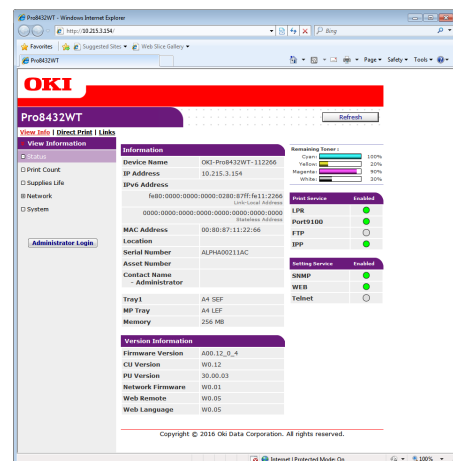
Pro8432WT - Windows Internet Explorer

http://10.215.3.154/

Bing

Favorites | Suggested Sites ▾ | Web Slice Gallery ▾

Pro8432WT

Page ▾ Safety ▾ Tools ▾

OKI

Pro8432WT

Refresh

View Info | Direct Print | Links

View Information

Status

Print Count

Supplies Life

Network

System

Administrator Login

Information

| | |
|---|---|
| Device Name | OKI-Pro8432WT-112266 |
| IP Address | 10.215.3.154 |
| IPv6 Address | |
| | fe80:0000:0000:0000:0280:87ff:fe11:2266 Link-Local Address |
| | 0000:0000:0000:0000:0000:0000:0000:0000 Stateless Address |
| MAC Address | 00:80:87:11:22:66 |
| Location | |
| Serial Number | ALPHA00211AC |
| Asset Number | |
| Contact Name - Administrator | |
| Tray1 | A4 SEF |
| MP Tray | A4 LEF |
| Memory | 256 MB |

Remaining Toner :

| | |
|---|---|
| Cyan: | 100% |
| Yellow: | 20% |
| Magenta: | 90% |
| White: | 30% |

| Print Service | Enabled |
|---|---|
| LPR | |
| Port9100 | |
| FTP | |
| IPP | |

| Setting Service | Enabled |
|---|---|
| SNMP | |
| WEB | |
| Telnet | |

Version Information

| | |
|---|---|
| Firmware Version | A00.12_0_4 |
| CU Version | W0.12 |
| PU Version | 30.00.03 |
| Network Firmware | W0.01 |
| Web Remote | W0.05 |
| Web Language | W0.05 |

Copyright © 2016 Oki Data Corporation. All rights reserved.

Internet | Protected Mode: On

100%